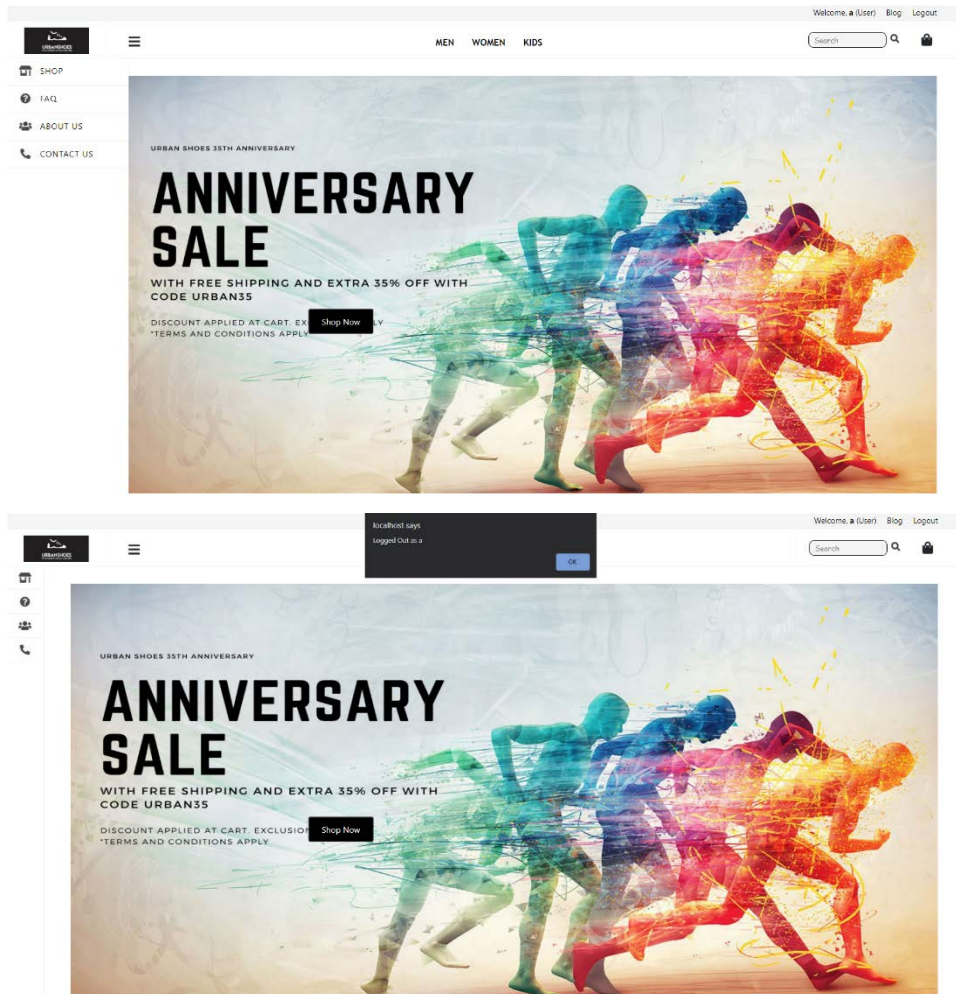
Welcome, a (User) Blog Logout

URBANSHOES

MEN WOMEN KIDS

Search

SHOP
FAQ
ABOUT US
CONTACT US

URBAN SHOES 35TH ANNIVERSARY

ANNIVERSARY SALE

WITH FREE SHIPPING AND EXTRA 35% OFF WITH CODE URBAN35

DISCOUNT APPLIED AT CART. EX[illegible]Y
*TERMS AND CONDITIONS APPLY

Shop Now

localhost says
Logged Out as a
OK

Welcome, a (User) Blog Logout

URBANSHOES

Search

URBAN SHOES 35TH ANNIVERSARY

ANNIVERSARY SALE

WITH FREE SHIPPING AND EXTRA 35% OFF WITH CODE URBAN35

DISCOUNT APPLIED AT CART. EXCLUSIO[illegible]
*TERMS AND CONDITIONS APPLY

Shop Now